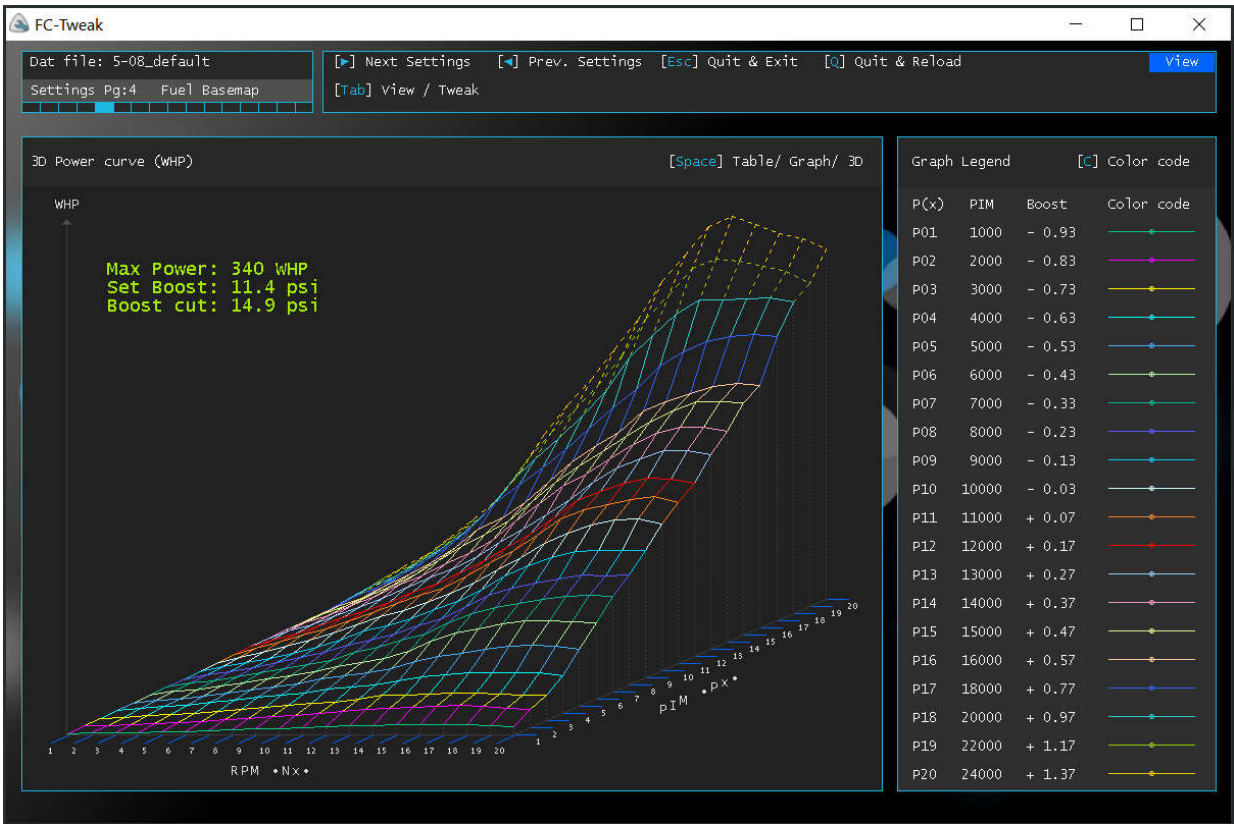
FC-Tweak

Dat file: 5-08_default

Settings Pg:4 Fuel Basemap

[►] Next Settings [◄] Prev. Settings [Esc] Quit & Exit [Q] Quit & Reload View

[Tab] View / Tweak

3D Power curve (WHP)

[Space] Table/ Graph/ 3D

WHP

Max Power: 340 WHP
Set Boost: 11.4 psi
Boost cut: 14.9 psi

1 2 3 4 5 6 7 8 9 10 11 12 13 14 15 16 17 18 19 20

RPM •Nx•

1 2 3 4 5 6 7 8 9 10 11 12 13 14 15 16 17 18 19 20

PIM •Px•

Graph Legend

[C] Color code

| P(x) | PIM | Boost | Color code |
|---|---|---|---|
| P01 | 1000 | - 0.93 | |
| P02 | 2000 | - 0.83 | |
| P03 | 3000 | - 0.73 | |
| P04 | 4000 | - 0.63 | |
| P05 | 5000 | - 0.53 | |
| P06 | 6000 | - 0.43 | |
| P07 | 7000 | - 0.33 | |
| P08 | 8000 | - 0.23 | |
| P09 | 9000 | - 0.13 | |
| P10 | 10000 | - 0.03 | |
| P11 | 11000 | + 0.07 | |
| P12 | 12000 | + 0.17 | |
| P13 | 13000 | + 0.27 | |
| P14 | 14000 | + 0.37 | |
| P15 | 15000 | + 0.47 | |
| P16 | 16000 | + 0.57 | |
| P17 | 18000 | + 0.77 | |
| P18 | 20000 | + 0.97 | |
| P19 | 22000 | + 1.17 | |
| P20 | 24000 | + 1.37 | |